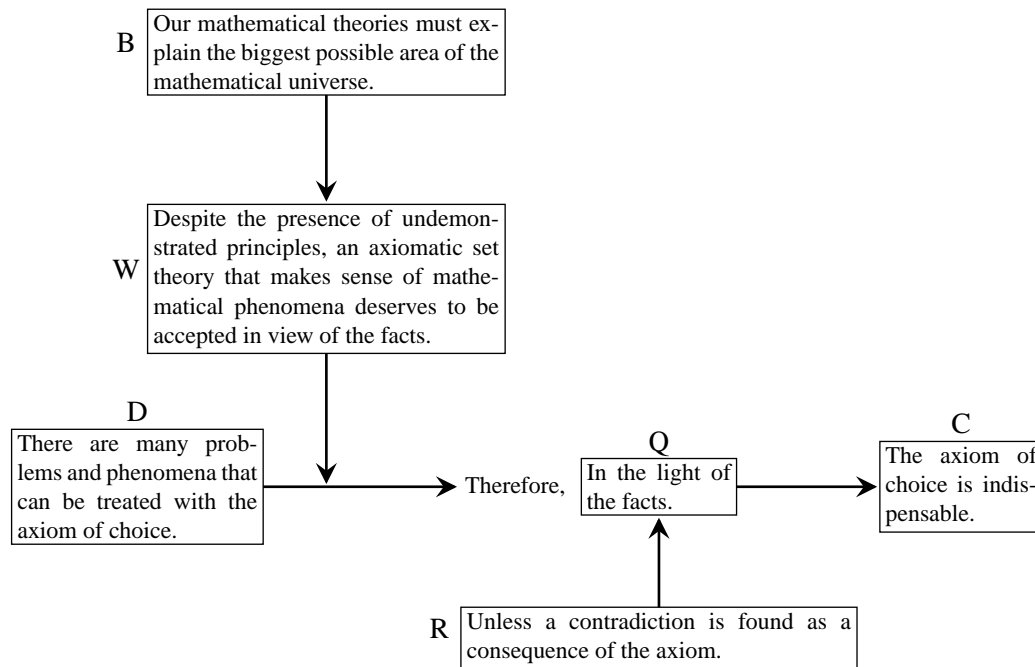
B
Our mathematical theories must explain the biggest possible area of the mathematical universe.

W
Despite the presence of undemonstrated principles, an axiomatic set theory that makes sense of mathematical phenomena deserves to be accepted in view of the facts.

D
There are many problems and phenomena that can be treated with the axiom of choice.

Therefore,

Q
In the light of the facts.

C
The axiom of choice is indispensable.

R
Unless a contradiction is found as a consequence of the axiom.